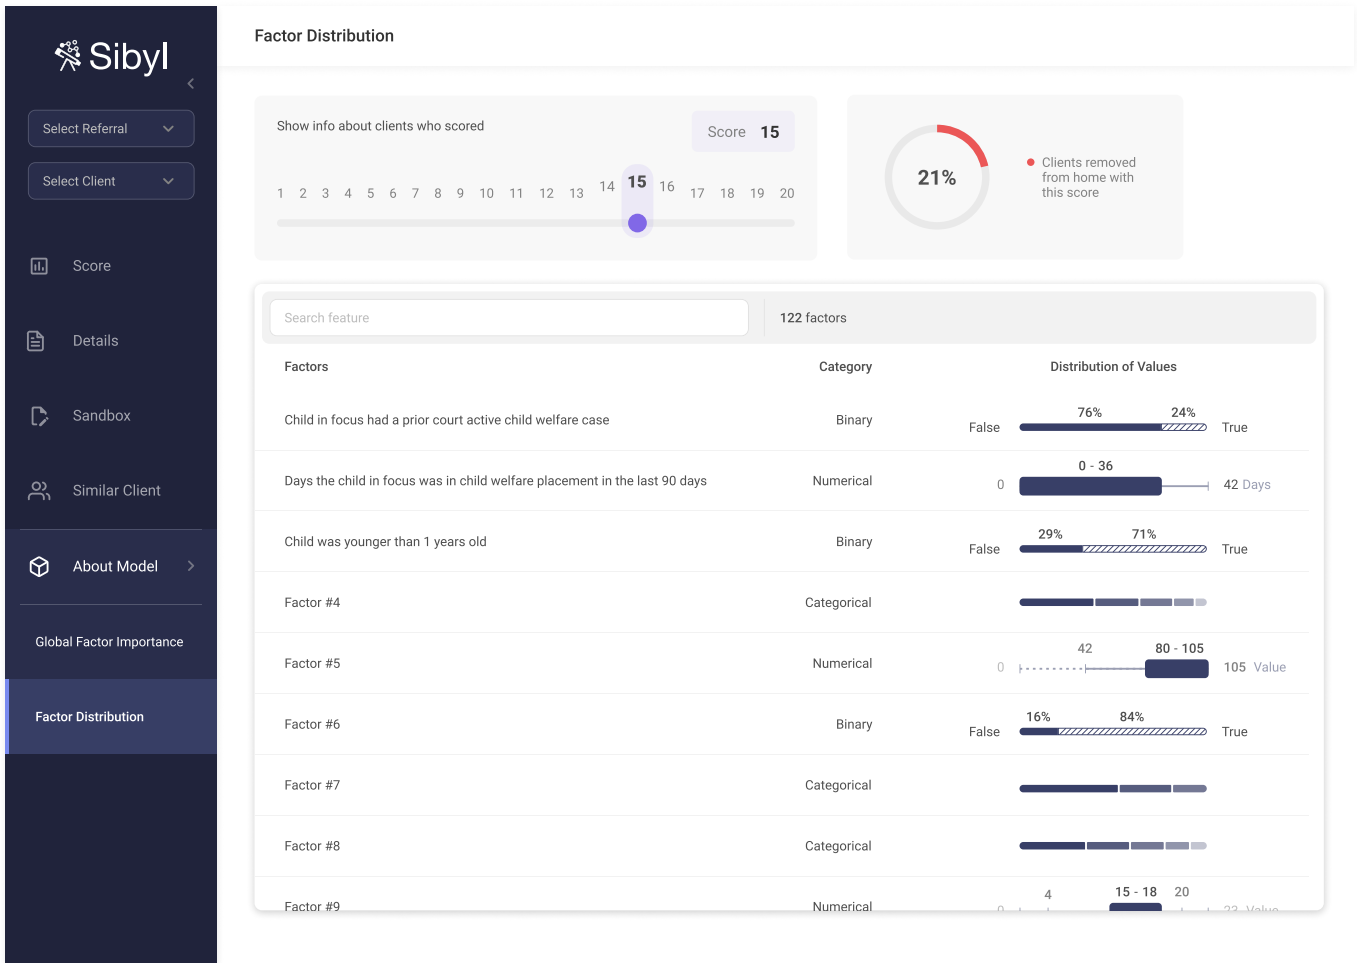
Sibyl

Select Referral

Select Client

Score

Details

Sandbox

Similar Client

About Model

Global Factor Importance

Factor Distribution

Factor Distribution

Show info about clients who scored

Score 15

1 2 3 4 5 6 7 8 9 10 11 12 13 14 15 16 17 18 19 20

21%

Clients removed from home with this score

Search feature

122 factors

| Factors | Category | Distribution of Values |
|---|---|---|
| Child in focus had a prior court active child welfare case | Binary | False 76% 24% True |
| Days the child in focus was in child welfare placement in the last 90 days | Numerical | 0 0 - 36 42 Days |
| Child was younger than 1 years old | Binary | False 29% 71% True |
| Factor #4 | Categorical | |
| Factor #5 | Numerical | 0 42 80 - 105 105 Value |
| Factor #6 | Binary | False 16% 84% True |
| Factor #7 | Categorical | |
| Factor #8 | Categorical | |
| Factor #9 | Numerical | 4 15 - 18 20 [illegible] |